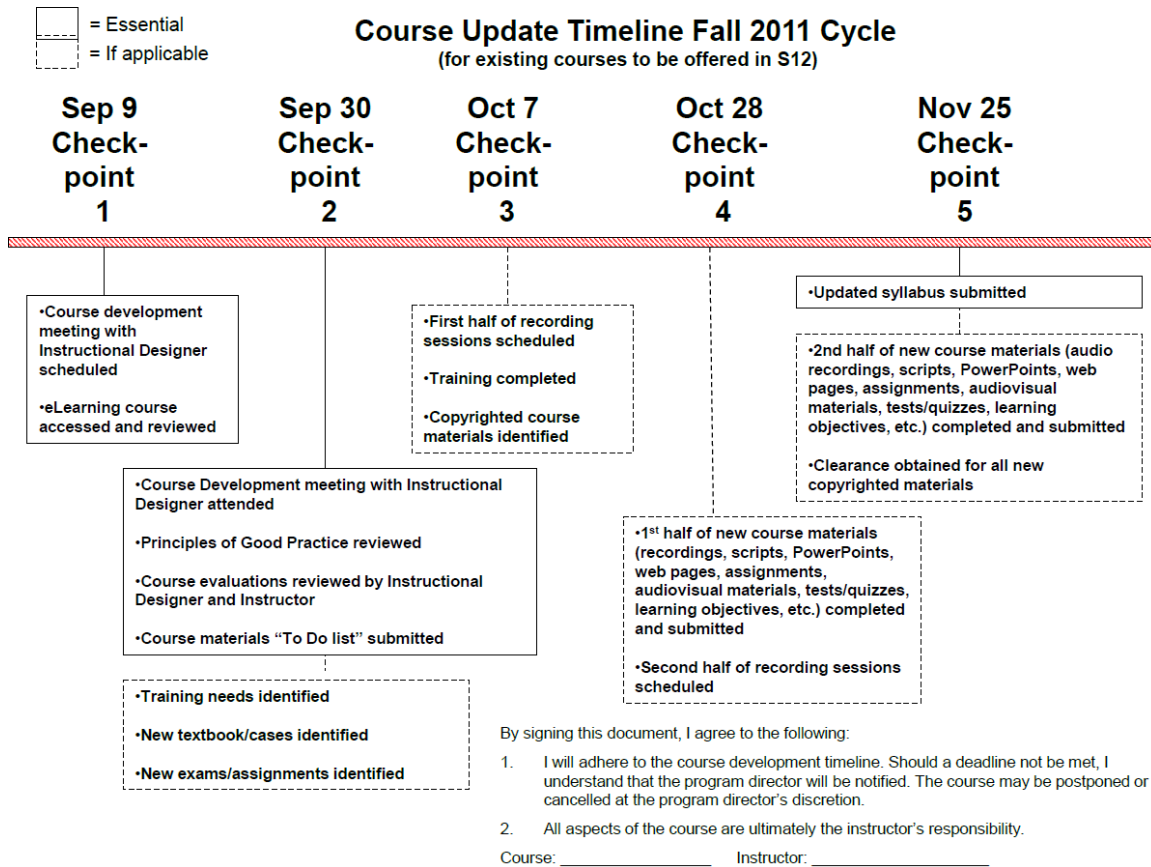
= Essential
= If applicable

Course Update Timeline Fall 2011 Cycle
(for existing courses to be offered in S12)

Sep 9 Check-point 1

Sep 30 Check-point 2

Oct 7 Check-point 3

Oct 28 Check-point 4

Nov 25 Check-point 5

•Course development meeting with Instructional Designer scheduled

•eLearning course accessed and reviewed

•Course Development meeting with Instructional Designer attended

•Principles of Good Practice reviewed

•Course evaluations reviewed by Instructional Designer and Instructor

•Course materials “To Do list” submitted

•Training needs identified

•New textbook/cases identified

•New exams/assignments identified

•First half of recording sessions scheduled

•Training completed

•Copyrighted course materials identified

•1$^{st}$ half of new course materials (recordings, scripts, PowerPoints, web pages, assignments, audiovisual materials, tests/quizzes, learning objectives, etc.) completed and submitted

•Second half of recording sessions scheduled

•Updated syllabus submitted

•2nd half of new course materials (audio recordings, scripts, PowerPoints, web pages, assignments, audiovisual materials, tests/quizzes, learning objectives, etc.) completed and submitted

•Clearance obtained for all new copyrighted materials

By signing this document, I agree to the following:

1. I will adhere to the course development timeline. Should a deadline not be met, I understand that the program director will be notified. The course may be postponed or cancelled at the program director’s discretion.

2. All aspects of the course are ultimately the instructor’s responsibility.

Course: ________________ Instructor: ___________________